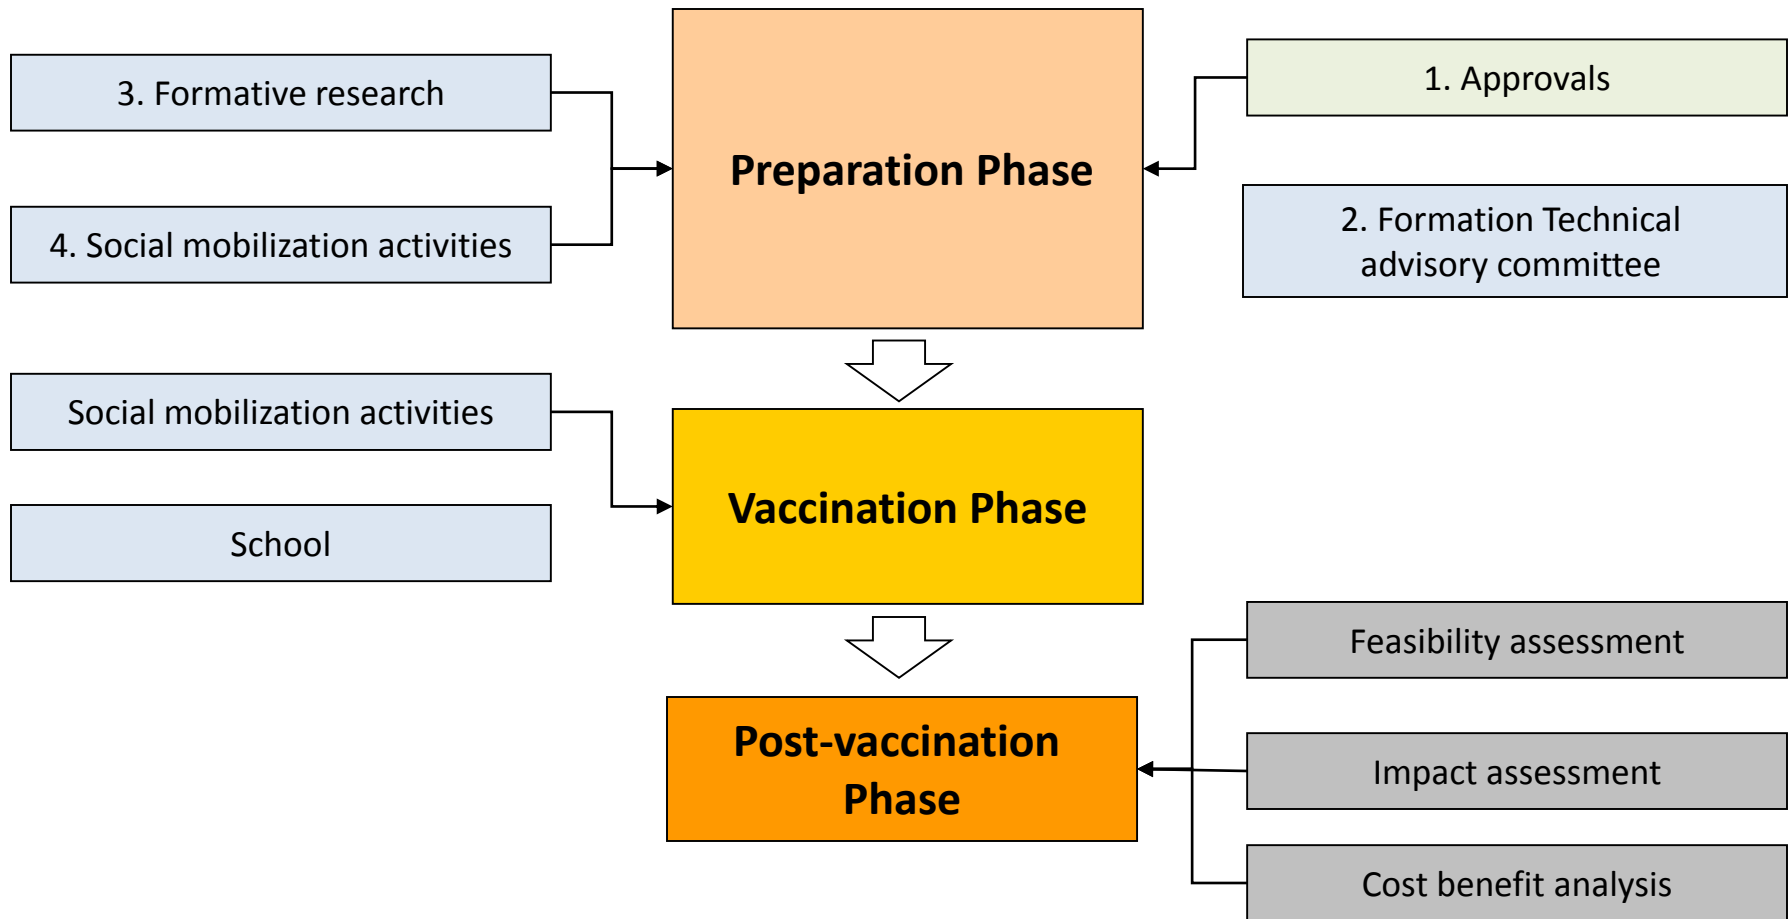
3. Formative research

4. Social mobilization activities

Preparation Phase

1. Approvals

2. Formation Technical advisory committee

Social mobilization activities

School

Vaccination Phase

Post-vaccination Phase

Feasibility assessment

Impact assessment

Cost benefit analysis